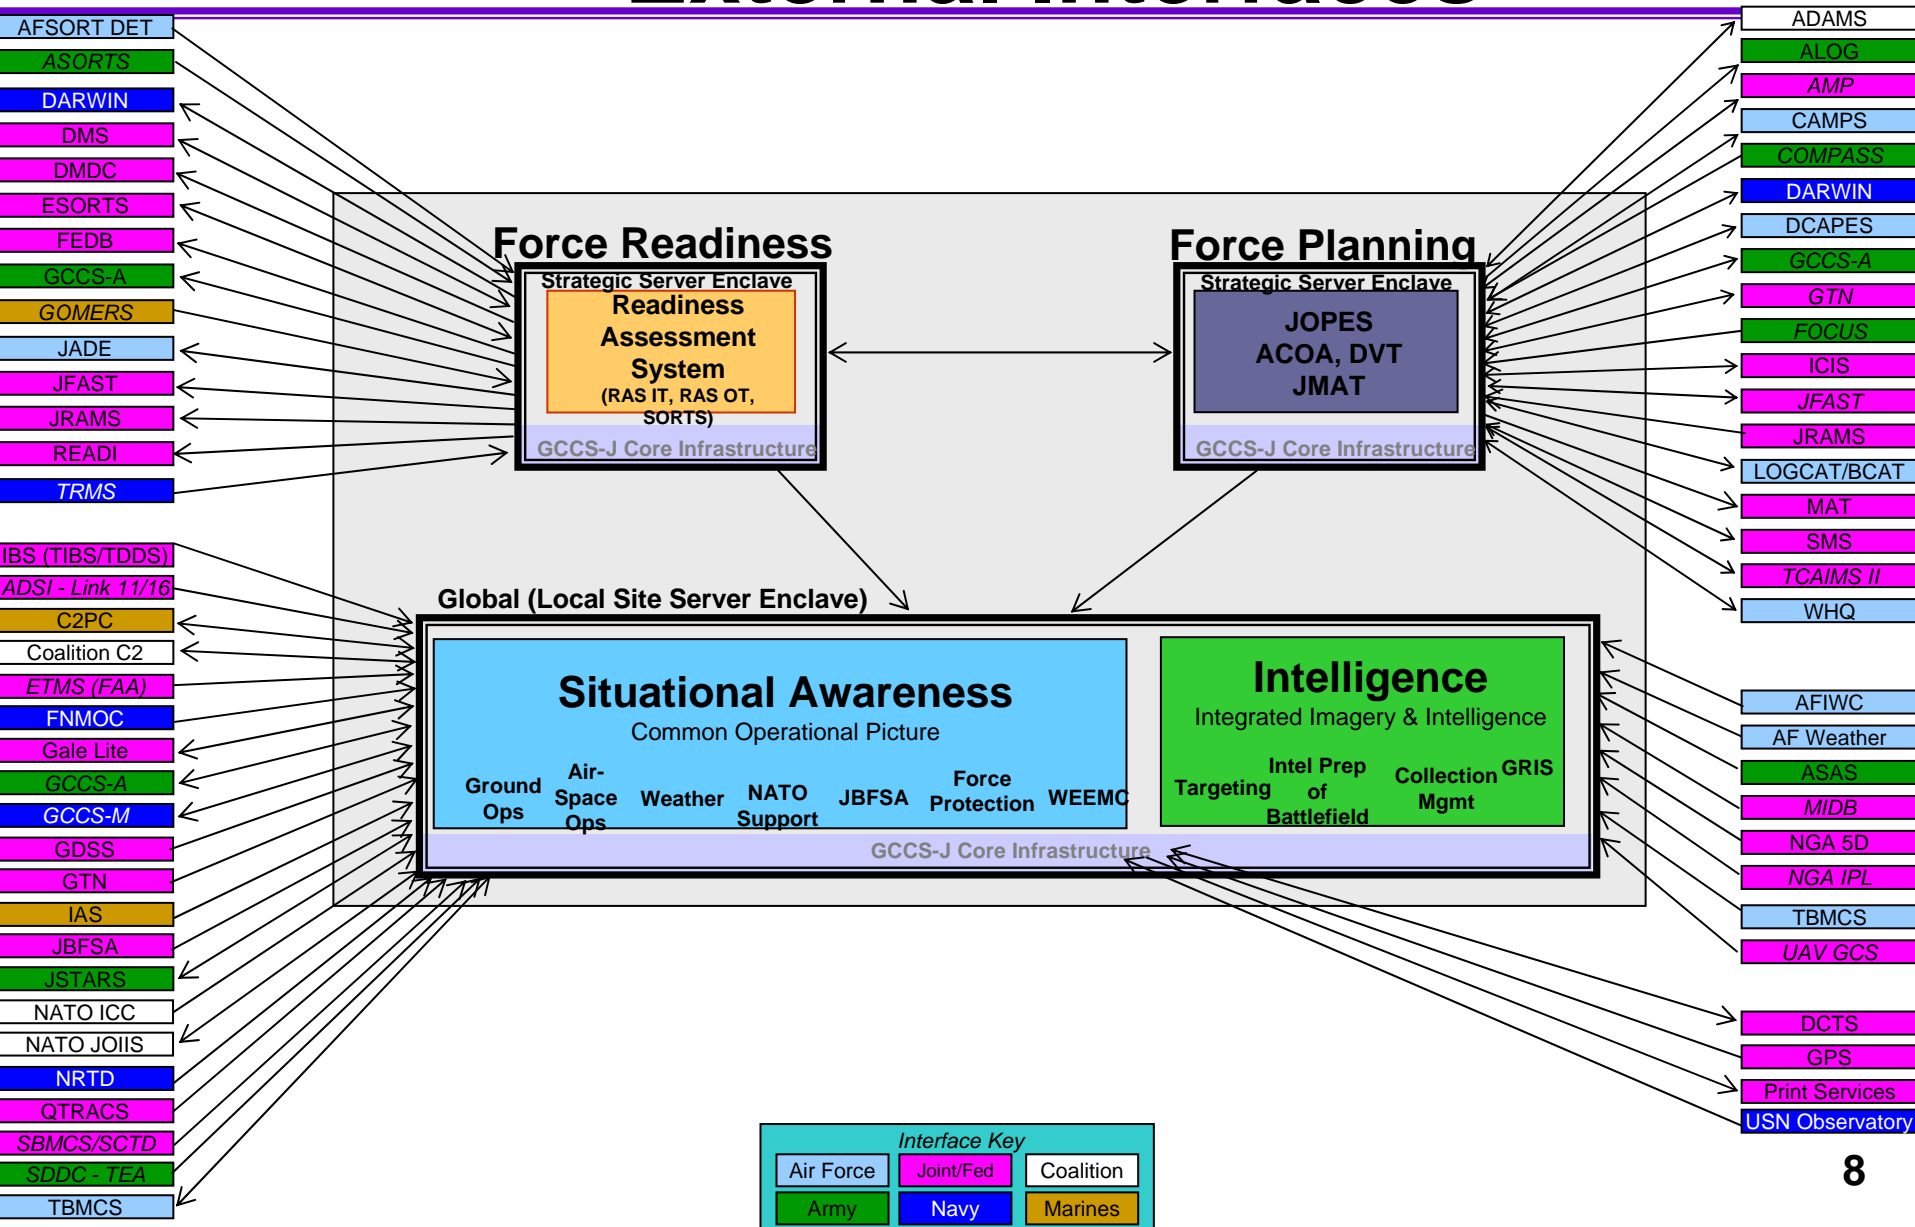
AFSORT DET
ASORTS
DARWIN
DMS
DMDC
ESORTS
FEDB
GCCS-A
GOMERS
JADE
JFAST
JRAMS
READI
TRMS

IBS (TIBS/TDDS)
ADSI - Link 11/16
C2PC
Coalition C2
ETMS (FAA)
FNMOC
Gale Lite
GCCS-A
GCCS-M
GDSS
GTN
IAS
JBFSA
JSTARS
NATO ICC
NATO JOIIS
NRTD
QTRACS
SBMCS/SCTD
SDDC - TEA
TBMCS

Force Readiness
Strategic Server Enclave
Readiness Assessment System
(RAS IT, RAS OT, SORTS)
GCCS-J Core Infrastructure

Force Planning
Strategic Server Enclave
JOPES
ACOA, DVT
JMAT
GCCS-J Core Infrastructure

Global (Local Site Server Enclave)

Situational Awareness
Common Operational Picture
Ground Ops
Air-Space Ops
Weather
NATO Support
JBFSA
Force Protection
WEEMC

Intelligence
Integrated Imagery & Intelligence
Targeting
Intel Prep of Battlefield
Collection Mgmt
GRIS

GCCS-J Core Infrastructure

ADAMS
ALOG
AMP
CAMPS
COMPASS
DARWIN
DCAPES
GCCS-A
GTN
FOCUS
ICIS
JFAST
JRAMS
LOGCAT/BCAT
MAT
SMS
TCAIMS II
WHQ

AFIWC
AF Weather
ASAS
MIDB
NGA 5D
NGA IPL
TBMCS
UAV GCS

DCTS
GPS
Print Services
USN Observatory

Interface Key
| Air Force | Joint/Fed | Coalition |
|---|---|---|
| Army | Navy | Marines |

8